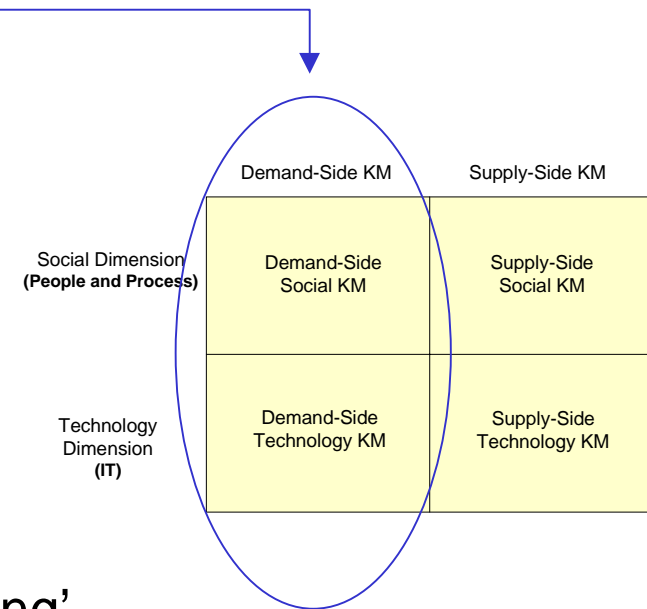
|  | Demand-Side KM | Supply-Side KM |
|---|---|---|
| Social Dimension **(People and Process)** | Demand-Side Social KM | Supply-Side Social KM |
| Technology Dimension **(IT)** | Demand-Side Technology KM | Supply-Side Technology KM |

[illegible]ng'